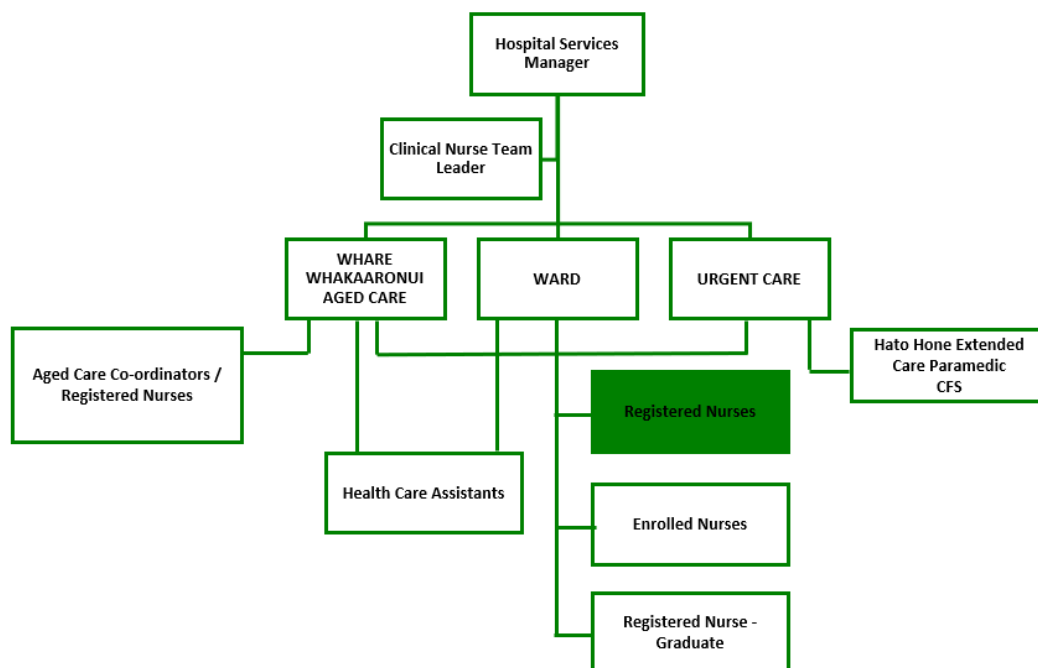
Hospital Services Manager

Clinical Nurse Team Leader

WHARE WHAKAARONUI AGED CARE

WARD

URGENT CARE

Aged Care Co-ordinators / Registered Nurses

Hato Hone Extended Care Paramedic CFS

Registered Nurses

Health Care Assistants

Enrolled Nurses

Registered Nurse - Graduate